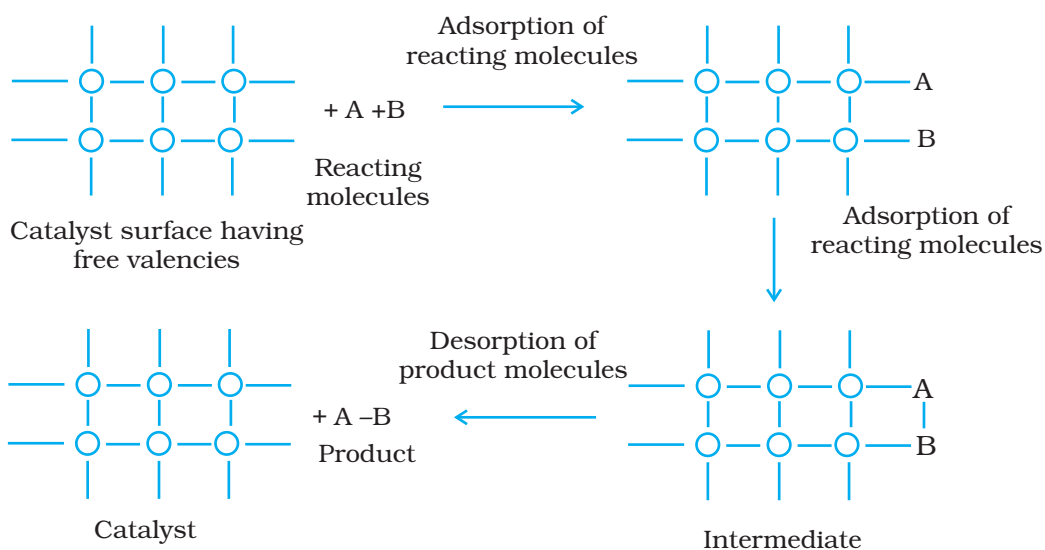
Adsorption of reacting molecules

+ A +B

Reacting molecules

A

B

Catalyst surface having free valencies

Adsorption of reacting molecules

Desorption of product molecules

A

B

+ A –B

Product

Catalyst

Intermediate